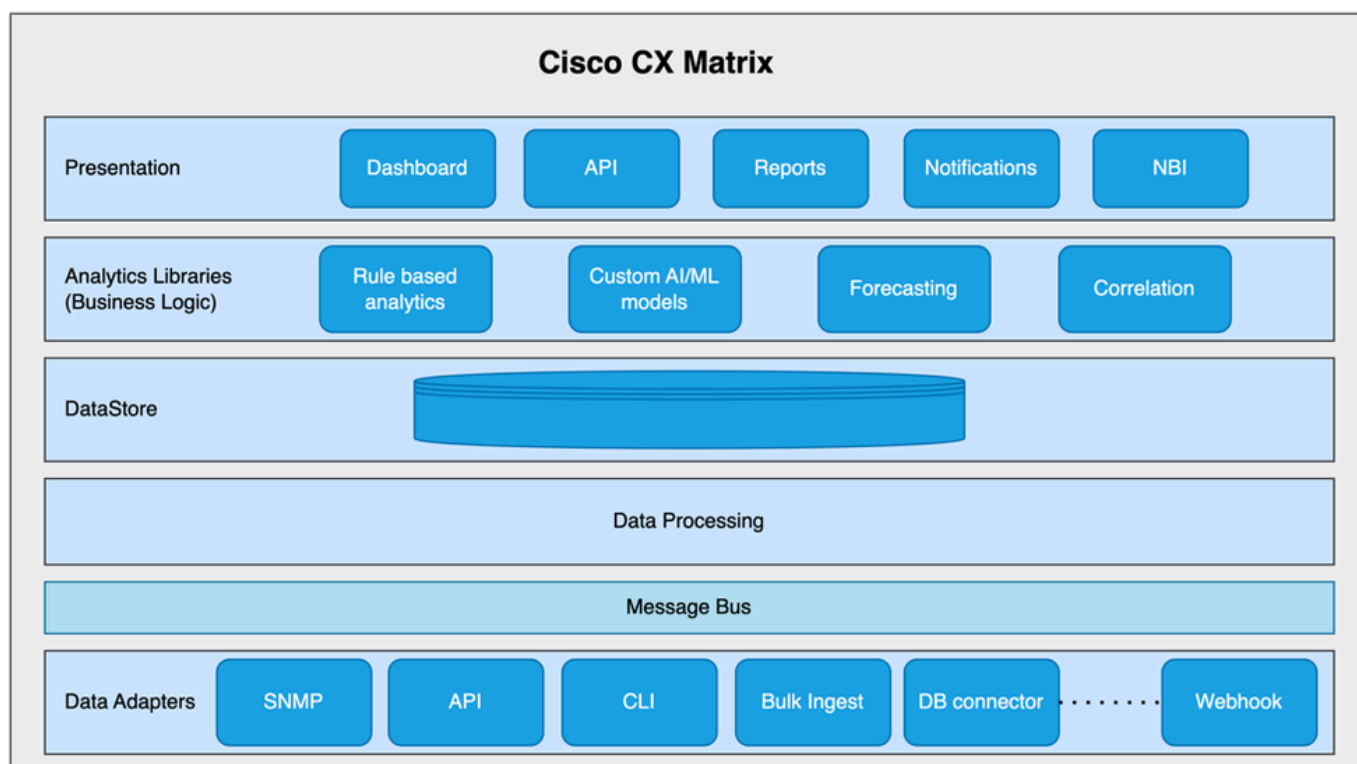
Cisco CX Matrix

Presentation
Dashboard
API
Reports
Notifications
NBI

Analytics Libraries (Business Logic)
Rule based analytics
Custom AI/ML models
Forecasting
Correlation

DataStore

Data Processing

Message Bus

Data Adapters
SNMP
API
CLI
Bulk Ingest
DB connector
Webhook